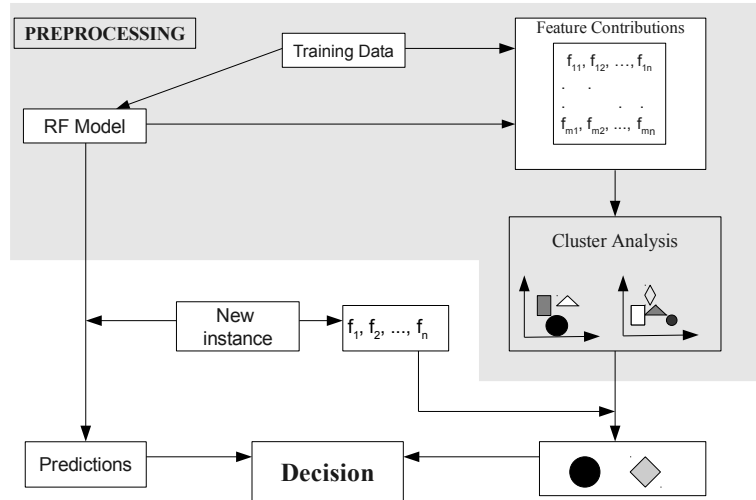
PREPROCESSING

Training Data

Feature Contributions

$f_{11}, f_{12}, \ldots, f_{1n}$

$f_{m1}, f_{m2}, \ldots, f_{mn}$

RF Model

Cluster Analysis

New instance

$f_1, f_2, \ldots, f_n$

Predictions

Decision